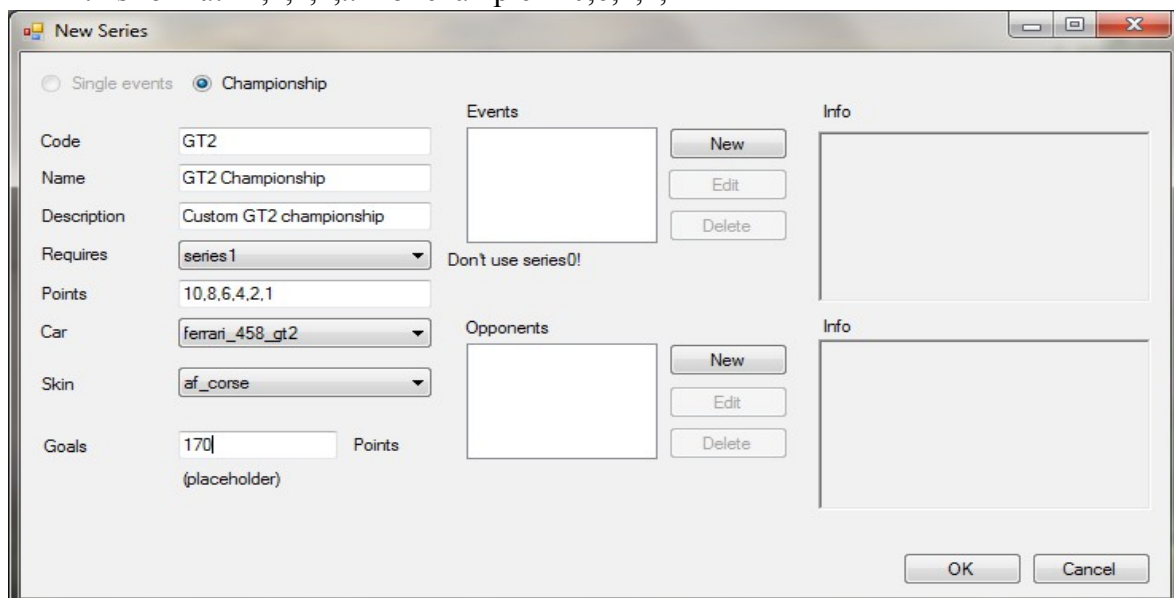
New Series

Single events Championship

Code GT2
Name GT2 Championship
Description Custom GT2 championship
Requires series1
Points 10,8,6,4,2,1
Car ferrari_458_gt2
Skin af_corse
Goals 170 Points
(placeholder)

Events
New
Edit
Delete
Don't use series0!

Opponents
New
Edit
Delete

Info

Info

OK Cancel